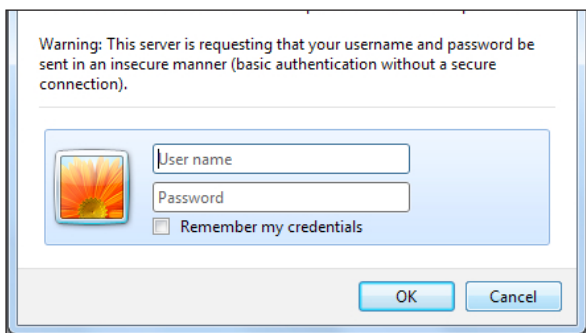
Warning: This server is requesting that your username and password be sent in an insecure manner (basic authentication without a secure connection).

User name

Password

Remember my credentials

OK

Cancel